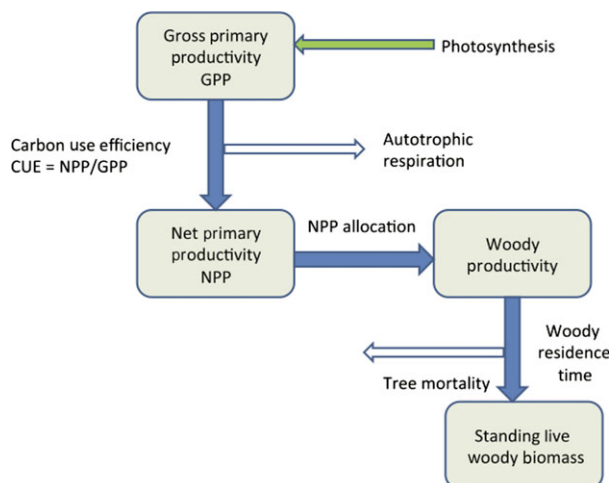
Gross primary productivity GPP

Photosynthesis

Carbon use efficiency CUE = NPP/GPP

Autotrophic respiration

Net primary productivity NPP

NPP allocation

Woody productivity

Woody residence time

Tree mortality

Standing live woody biomass